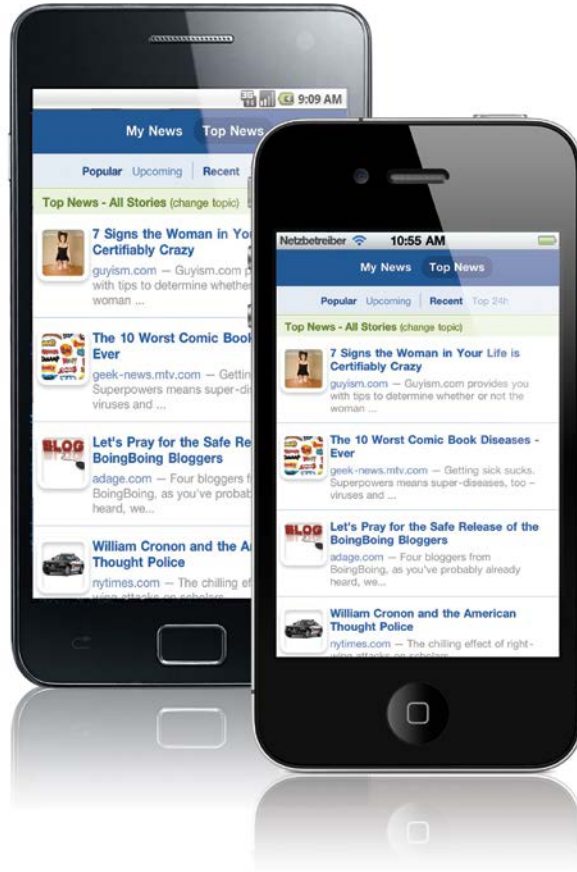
9:09 AM

My News Top News

Popular Upcoming Recent

Top News - All Stories (change topic)

7 Signs the Woman in You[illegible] Certifiably Crazy

guyism.com — Guyism.com p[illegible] with tips to determine whethe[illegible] woman ...

The 10 Worst Comic Book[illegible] Ever

geek-news.mtv.com — Gettin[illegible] Superpowers means super-di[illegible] viruses and ...

Let's Pray for the Safe Re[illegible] BoingBoing Bloggers

adage.com — Four bloggers f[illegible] BoingBoing, as you've probab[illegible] heard, we...

William Cronon and the A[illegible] Thought Police

nytimes.com — The chilling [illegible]

Netzbetreiber 10:55 AM

My News Top News

Popular Upcoming Recent Top 24h

Top News - All Stories (change topic)

7 Signs the Woman in Your Life is Certifiably Crazy

guyism.com — Guyism.com provides you with tips to determine whether or not the woman ...

The 10 Worst Comic Book Diseases - Ever

geek-news.mtv.com — Getting sick sucks. Superpowers means super-diseases, too - viruses and ...

Let's Pray for the Safe Release of the BoingBoing Bloggers

adage.com — Four bloggers from BoingBoing, as you've probably already heard, we...

William Cronon and the American Thought Police

nytimes.com — The chilling effect of right-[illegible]